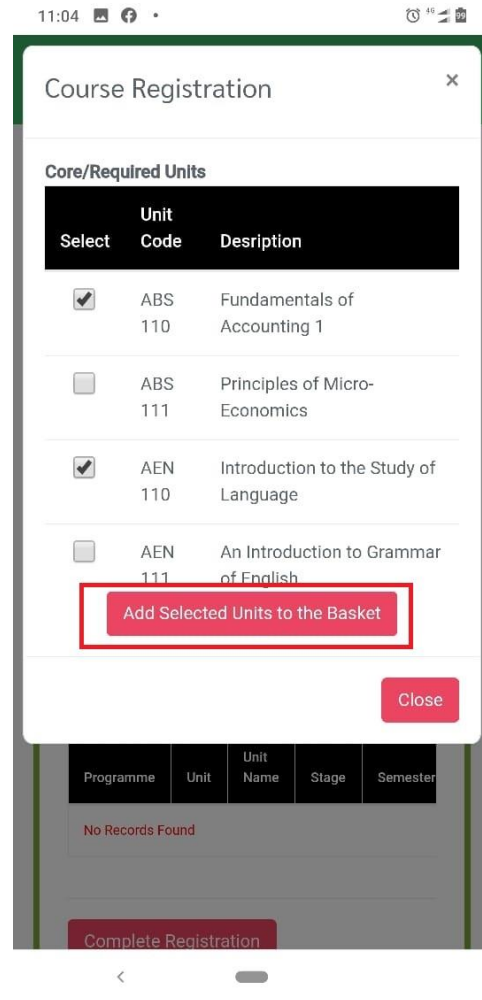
11:04

Course Registration ×

Core/Required Units

| Select | Unit Code | Desription |
|---|---|---|
| ✔ | ABS 110 | Fundamentals of Accounting 1 |
| | ABS 111 | Principles of Micro-Economics |
| ✔ | AEN 110 | Introduction to the Study of Language |
| | AEN 111 | An Introduction to Grammar of English |

Add Selected Units to the Basket

Close

| Programme | Unit | Unit Name | Stage | Semester |
|---|---|---|---|---|

No Records Found

Complete Registration